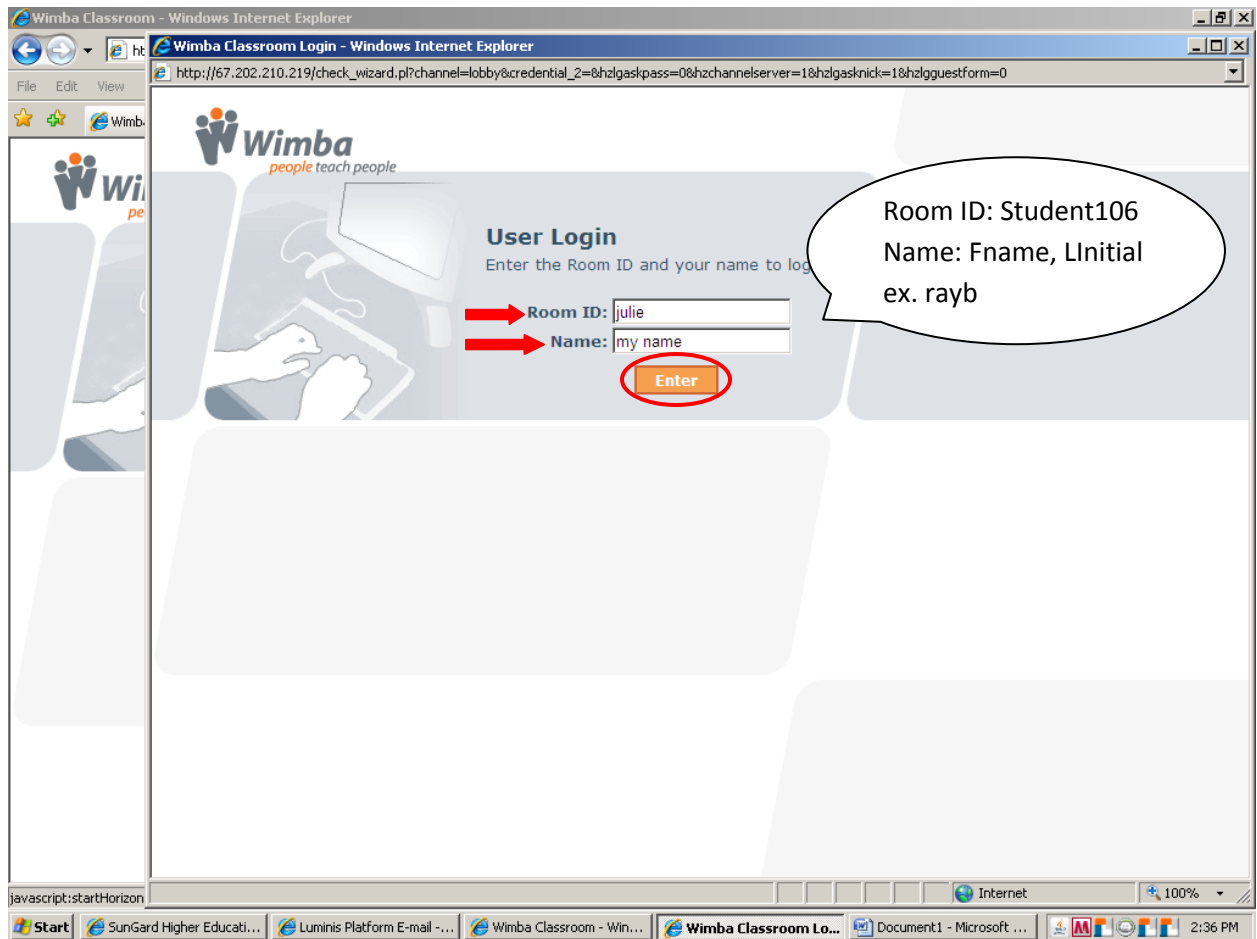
Wimba Classroom - Windows Internet Explorer
ht
File Edit View
Wimb
Wi
pe
Wimba Classroom Login - Windows Internet Explorer
http://67.202.210.219/check_wizard.pl?channel=lobby&credential_2=&hzlgaskpass=0&hzchannelserver=1&hzlgasknick=1&hzlgguestform=0
Wimba
people teach people
User Login
Enter the Room ID and your name to log
Room ID: julie
Name: my name
Enter
Room ID: Student106
Name: Fname, LInitial
ex. rayb
javascript:startHorizon
Internet
100%
Start SunGard Higher Educati... Luminis Platform E-mail -... Wimba Classroom - Win... Wimba Classroom Lo... Document1 - Microsoft ... 2:36 PM